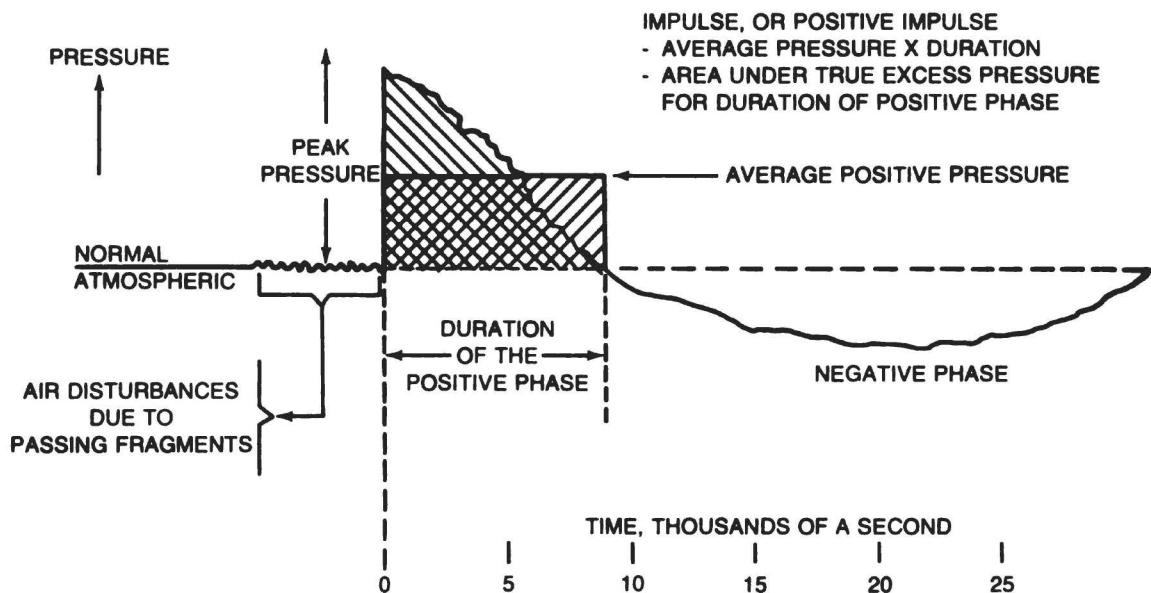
IMPULSE, OR POSITIVE IMPULSE
- AVERAGE PRESSURE X DURATION
- AREA UNDER TRUE EXCESS PRESSURE FOR DURATION OF POSITIVE PHASE

PRESSURE

PEAK PRESSURE

AVERAGE POSITIVE PRESSURE

NORMAL ATMOSPHERIC

DURATION OF THE POSITIVE PHASE

NEGATIVE PHASE

AIR DISTURBANCES DUE TO PASSING FRAGMENTS

TIME, THOUSANDS OF A SECOND

0 5 10 15 20 25